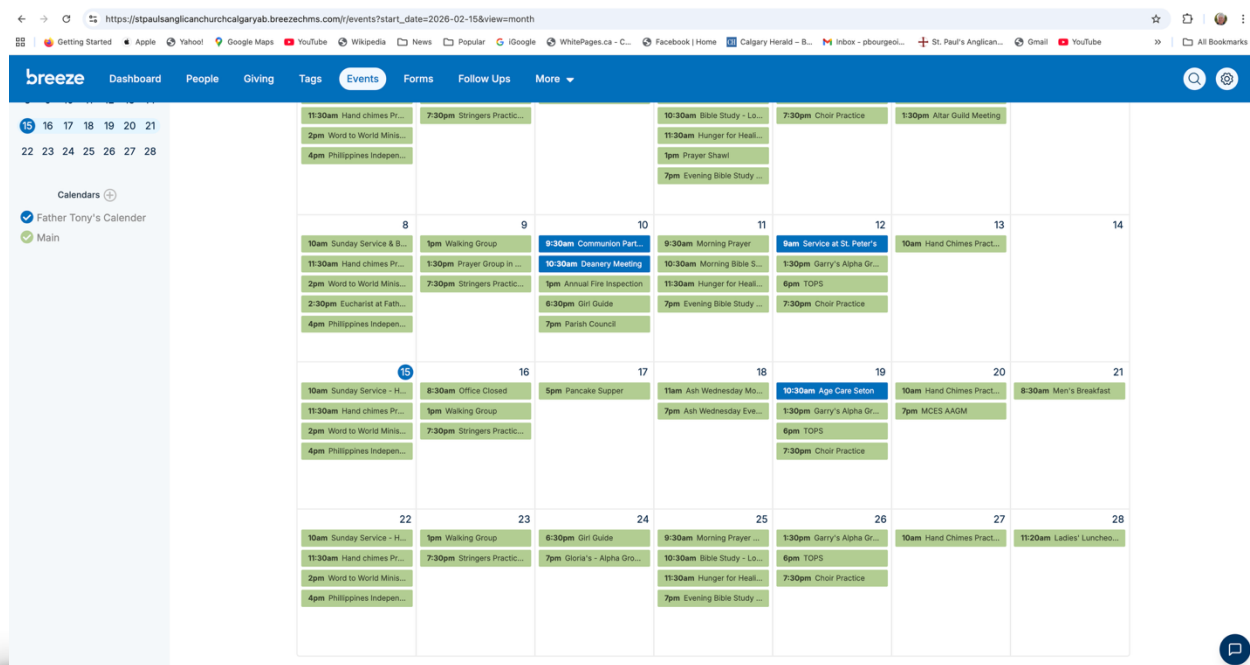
https://stpaulsanglicanchurchcalgaryab.breezechms.com/r/events?start_date=2026-02-15&view=month

Getting Started  Apple  Yahoo!  Google Maps  YouTube  Wikipedia  News  Popular  iGoogle  WhitePages.ca - C...  Facebook | Home  Calgary Herald – B...  Inbox - pbourgeoi...  St. Paul's Anglican...  Gmail  YouTube  »  All Bookmarks

breeze  Dashboard  People  Giving  Tags  Events  Forms  Follow Ups  More

15 16 17 18 19 20 21
22 23 24 25 26 27 28

Calendars
Father Tony's Calender
Main

11:30am Hand chimes Pr...
2pm Word to World Minis...
4pm Philippines Indepen...
7:30pm Stringers Practic...
10:30am Bible Study - Lo...
11:30am Hunger for Heali...
1pm Prayer Shawl
7pm Evening Bible Study ...
7:30pm Choir Practice
1:30pm Altar Guild Meeting

8
10am Sunday Service & B...
11:30am Hand chimes Pr...
2pm Word to World Minis...
2:30pm Eucharist at Fath...
4pm Philippines Indepen...

9
1pm Walking Group
1:30pm Prayer Group in ...
7:30pm Stringers Practic...

10
9:30am Communion Part...
10:30am Deanery Meeting
1pm Annual Fire Inspection
6:30pm Girl Guide
7pm Parish Council

11
9:30am Morning Prayer
10:30am Morning Bible S...
11:30am Hunger for Heali...
7pm Evening Bible Study ...

12
9am Service at St. Peter's
1:30pm Garry's Alpha Gr...
6pm TOPS
7:30pm Choir Practice

13
10am Hand Chimes Pract...

14

15
10am Sunday Service - H...
11:30am Hand chimes Pr...
2pm Word to World Minis...
4pm Philippines Indepen...

16
8:30am Office Closed
1pm Walking Group
7:30pm Stringers Practic...

17
5pm Pancake Supper

18
11am Ash Wednesday Mo...
7pm Ash Wednesday Eve...

19
10:30am Age Care Seton
1:30pm Garry's Alpha Gr...
6pm TOPS
7:30pm Choir Practice

20
10am Hand Chimes Pract...
7pm MCES AAGM

21
8:30am Men's Breakfast

22
10am Sunday Service - H...
11:30am Hand chimes Pr...
2pm Word to World Minis...
4pm Philippines Indepen...

23
1pm Walking Group
7:30pm Stringers Practic...

24
6:30pm Girl Guide
7pm Gloria's - Alpha Gro...

25
9:30am Morning Prayer ...
10:30am Bible Study - Lo...
11:30am Hunger for Heali...
7pm Evening Bible Study ...

26
1:30pm Garry's Alpha Gr...
6pm TOPS
7:30pm Choir Practice

27
10am Hand Chimes Pract...

28
11:20am Ladies' Luncheo...